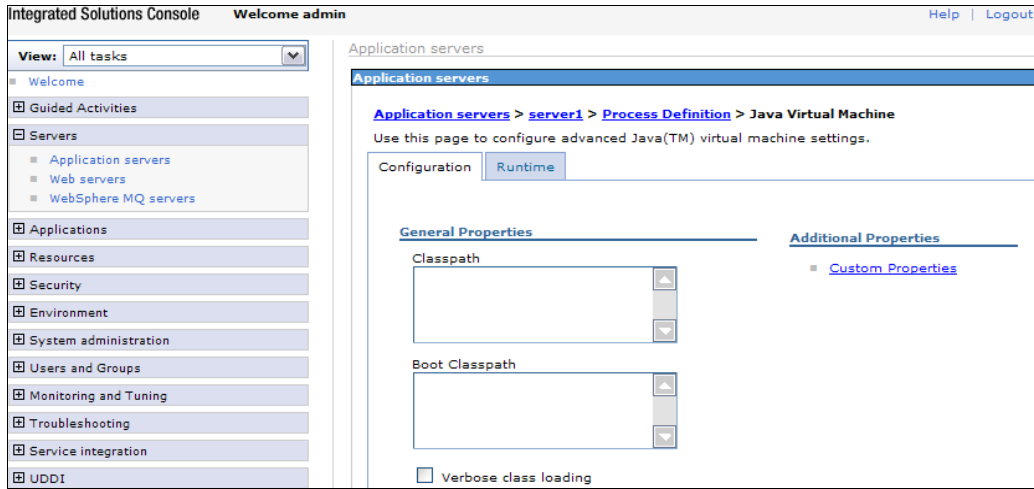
Integrated Solutions Console Welcome admin

Help | Logout

View: All tasks

Welcome

⊞ Guided Activities

⊟ Servers

Application servers

Web servers

WebSphere MQ servers

⊞ Applications

⊞ Resources

⊞ Security

⊞ Environment

⊞ System administration

⊞ Users and Groups

⊞ Monitoring and Tuning

⊞ Troubleshooting

⊞ Service integration

⊞ UDDI

Application servers

Application servers

Application servers > server1 > Process Definition > Java Virtual Machine

Use this page to configure advanced Java(TM) virtual machine settings.

Configuration | Runtime

General Properties

Classpath

Boot Classpath

Verbose class loading

Additional Properties

Custom Properties